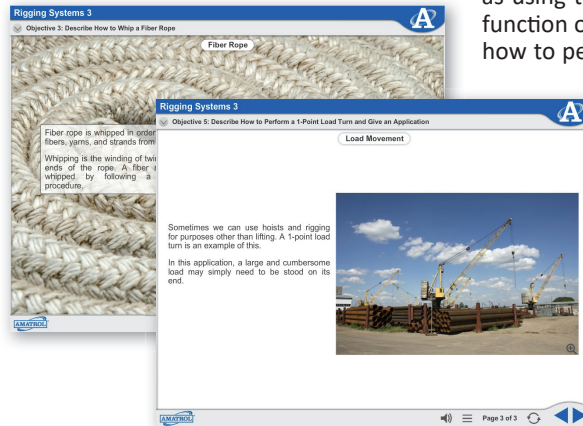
as using t
function o
how to pe

Rigging Systems 3
Objective 3: Describe How to Whip a Fiber Rope
Fiber Rope

Fiber rope is whipped in order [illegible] fibers, yarns, and strands from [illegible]

Whipping is the winding of twi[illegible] ends of the rope. A fiber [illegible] whipped by following a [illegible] procedure.

AMATROL

Rigging Systems 3
Objective 5: Describe How to Perform a 1-Point Load Turn and Give an Application
Load Movement

Sometimes we can use hoists and rigging for purposes other than lifting. A 1-point load turn is an example of this.

In this application, a large and cumbersome load may simply need to be stood on its end.

AMATROL

Page 3 of 3